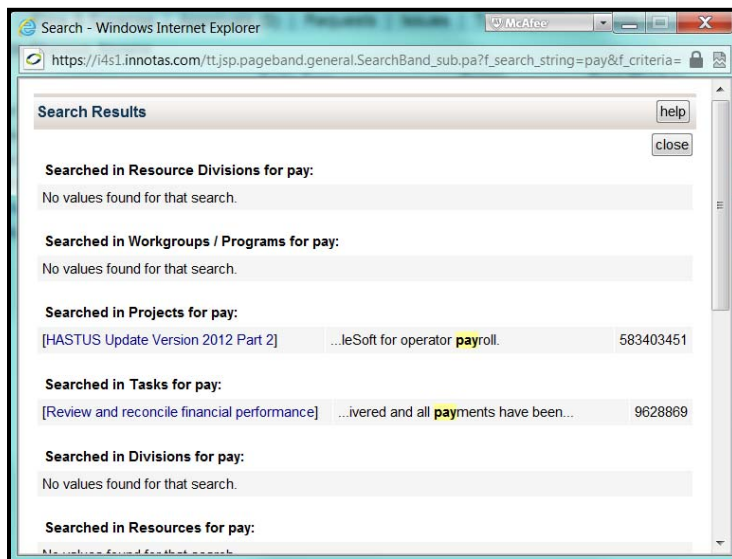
Search - Windows Internet Explorer
McAfee
https://i4s1.innotas.com/tt.jsp.pageband.general.SearchBand_sub.pa?f_search_string=pay&f_criteria=

Search Results
help
close

Searched in Resource Divisions for pay:
No values found for that search.

Searched in Workgroups / Programs for pay:
No values found for that search.

Searched in Projects for pay:
[HASTUS Update Version 2012 Part 2] ...leSoft for operator payroll. 583403451

Searched in Tasks for pay:
[Review and reconcile financial performance] ...ivered and all payments have been... 9628869

Searched in Divisions for pay:
No values found for that search.

Searched in Resources for pay:
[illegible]